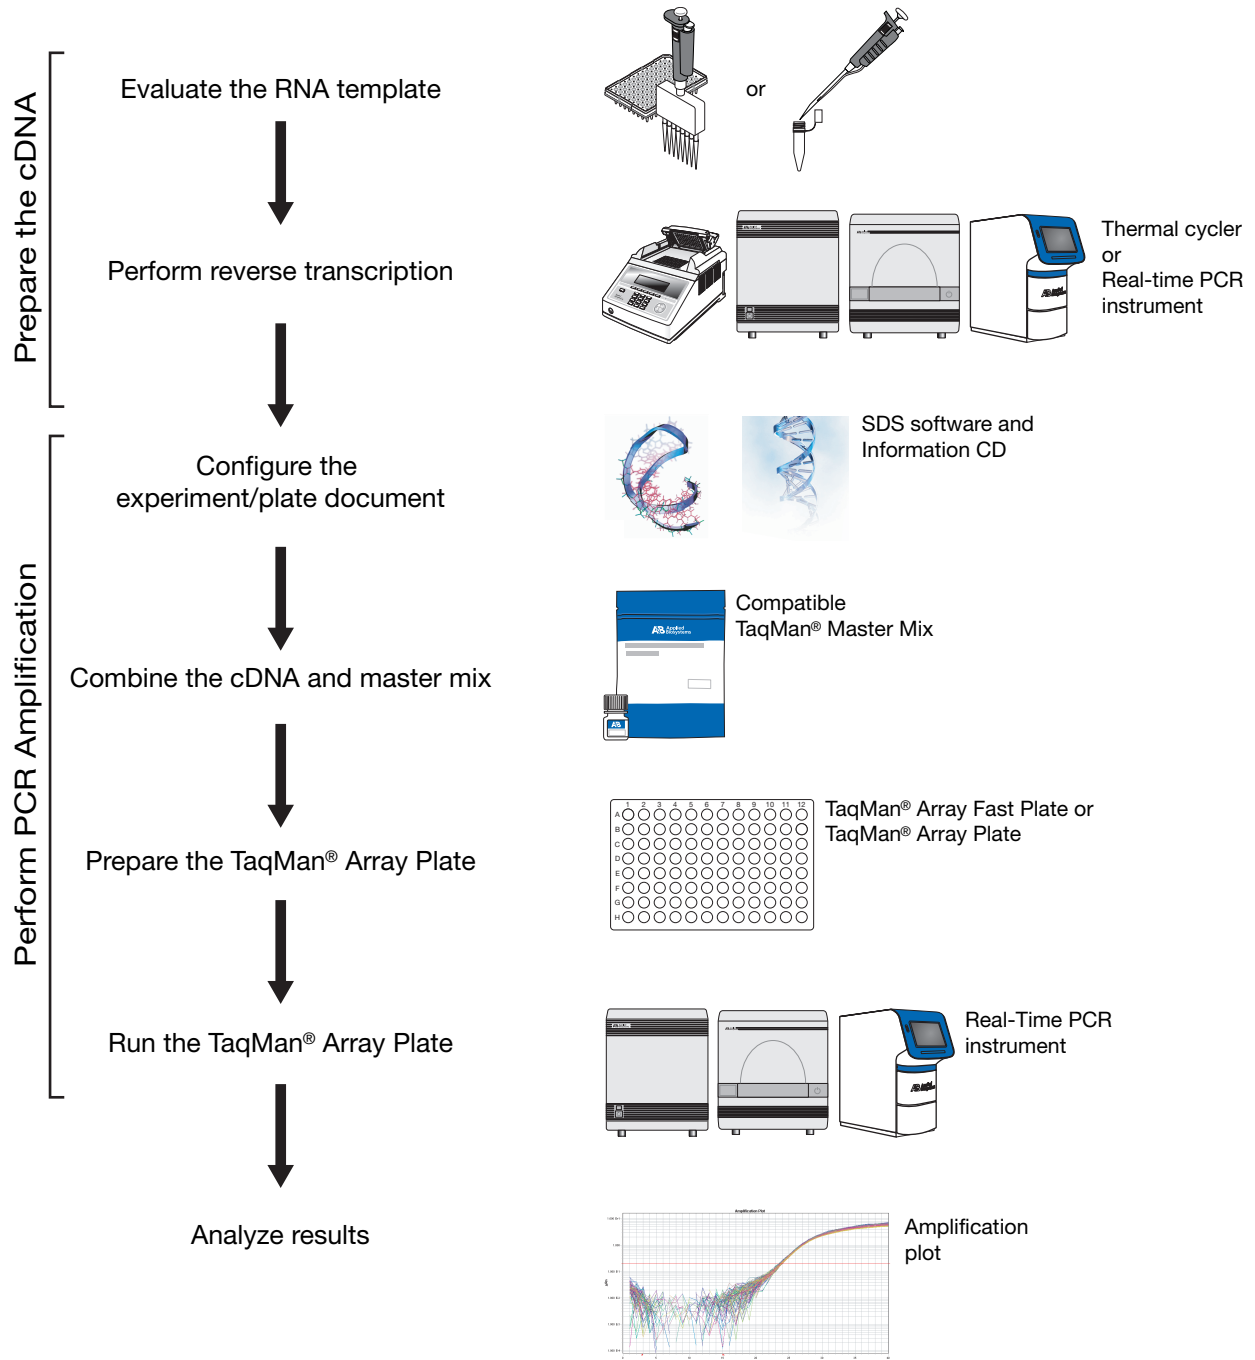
Prepare the cDNA

Evaluate the RNA template

or

Perform reverse transcription

Thermal cycler or Real-time PCR instrument

Perform PCR Amplification

Configure the experiment/plate document

SDS software and Information CD

Combine the cDNA and master mix

Compatible TaqMan® Master Mix

Prepare the TaqMan® Array Plate

TaqMan® Array Fast Plate or TaqMan® Array Plate

| | 1 | 2 | 3 | 4 | 5 | 6 | 7 | 8 | 9 | 10 | 11 | 12 |
|---|---|---|---|---|---|---|---|---|---|---|---|---|
| A | | | | | | | | | | | | |
| B | | | | | | | | | | | | |
| C | | | | | | | | | | | | |
| D | | | | | | | | | | | | |
| E | | | | | | | | | | | | |
| F | | | | | | | | | | | | |
| G | | | | | | | | | | | | |
| H | | | | | | | | | | | | |

Run the TaqMan® Array Plate

Real-Time PCR instrument

Analyze results

Amplification plot